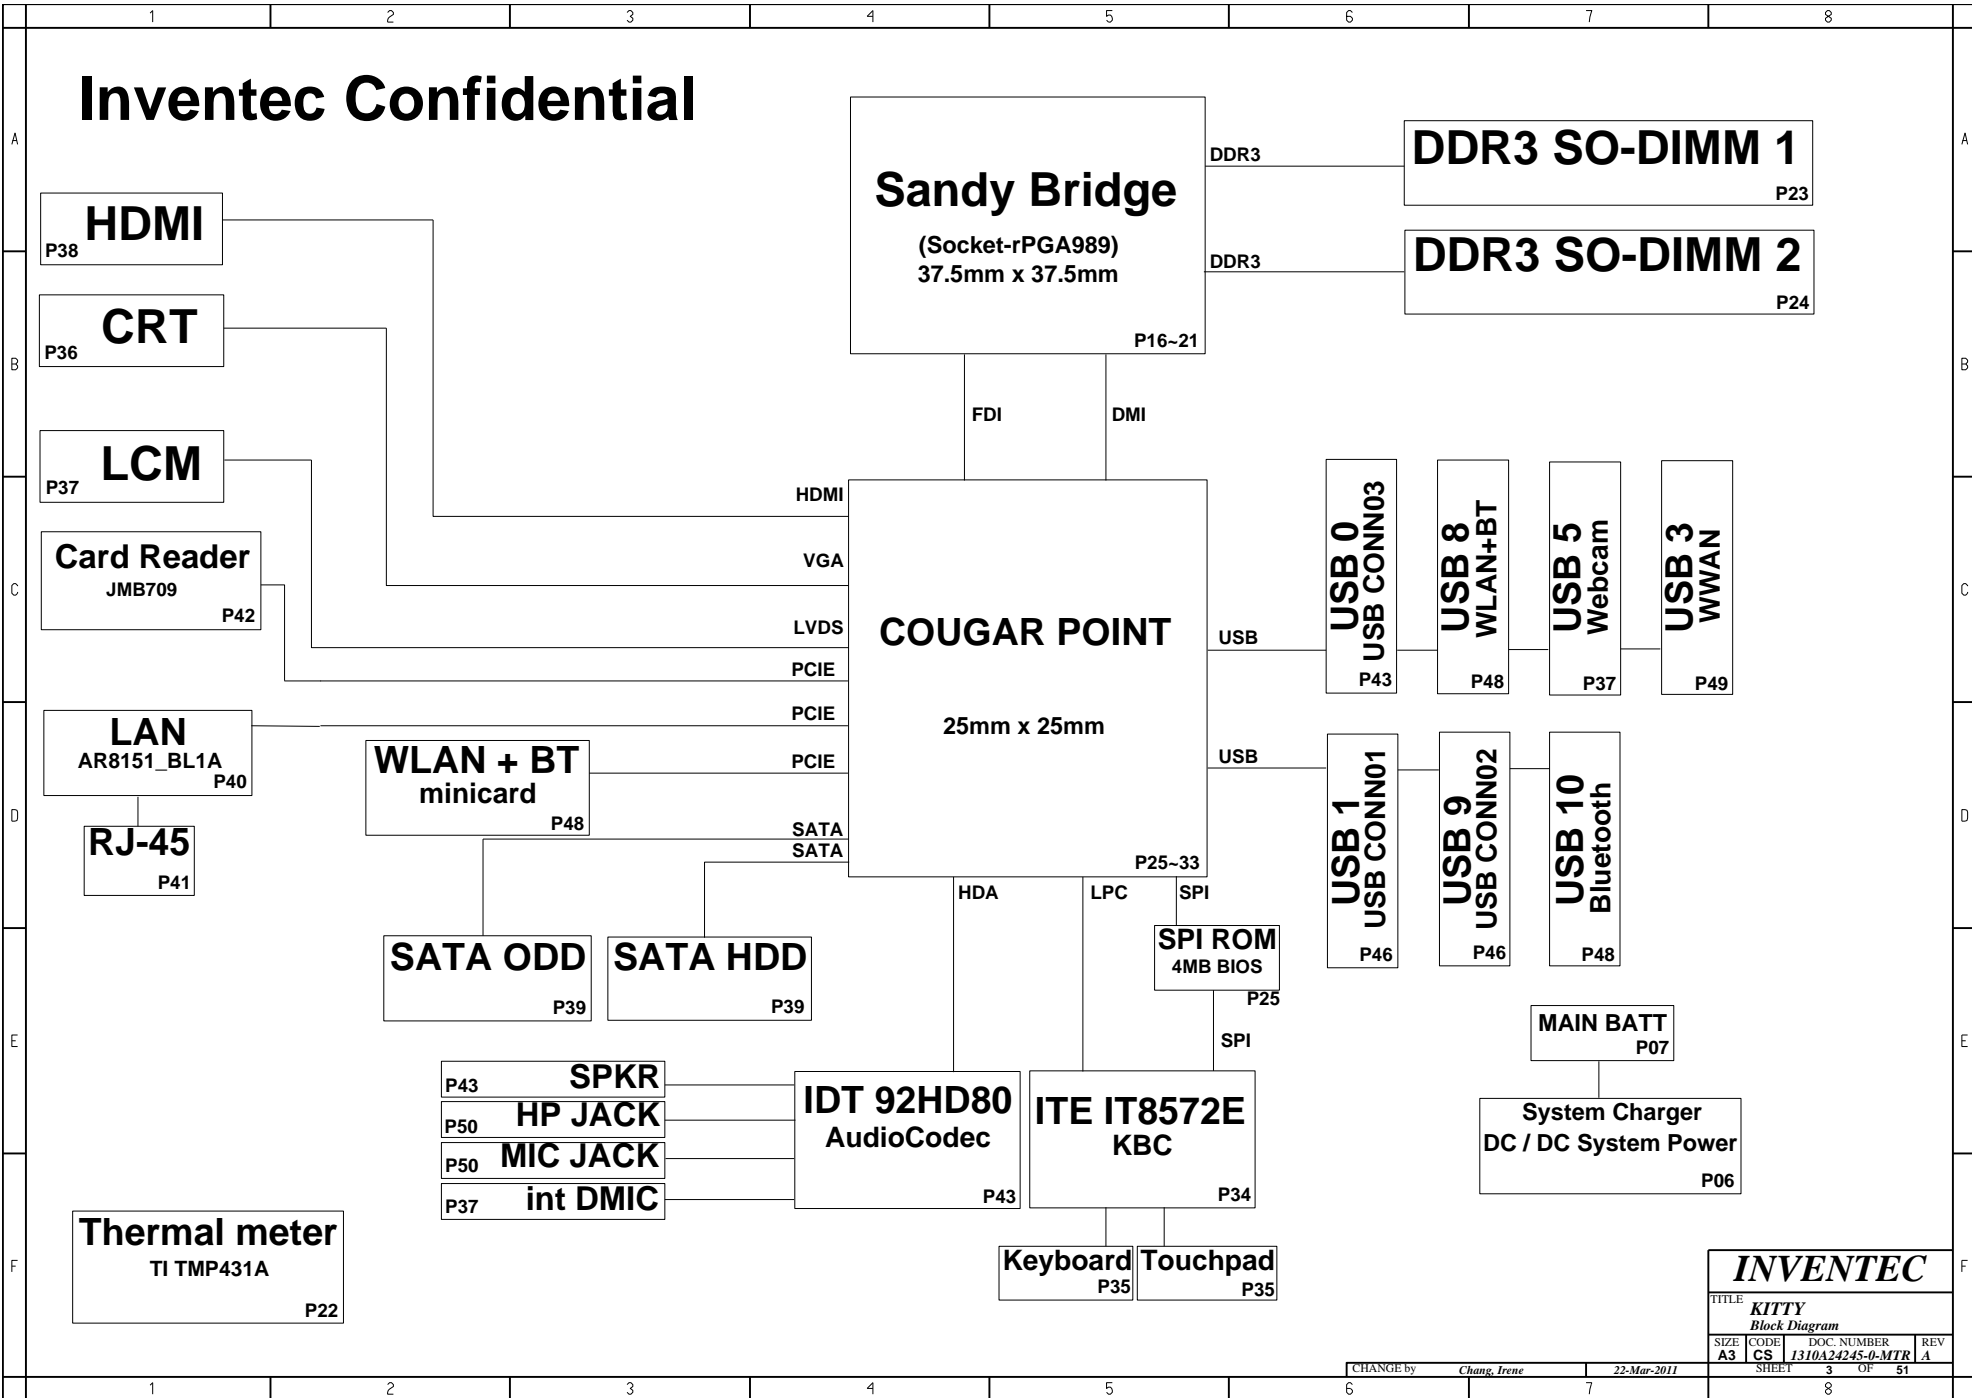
1 2 3 4 5 6 7 8

A B C D E F

Inventec Confidential

HDMI P38

CRT P36

LCM P37

Card Reader JMB709 P42

LAN AR8151_BL1A P40

RJ-45 P41

WLAN + BT minicard P48

Sandy Bridge
(Socket-rPGA989)
37.5mm x 37.5mm
P16~21

DDR3
DDR3

DDR3 SO-DIMM 1 P23

DDR3 SO-DIMM 2 P24

FDI
DMI

HDMI
VGA
LVDS
PCIE
PCIE
PCIE
SATA
SATA

COUGAR POINT
25mm x 25mm
P25~33

USB
USB

USB 0 USB CONN03 P43
USB 8 WLAN+BT P48
USB 5 Webcam P37
USB 3 WWAN P49

USB 1 USB CONN01 P46
USB 9 USB CONN02 P46
USB 10 Bluetooth P48

HDA
LPC
SPI

SPI ROM 4MB BIOS P25

SPI

SATA ODD P39
SATA HDD P39

P43 SPKR
P50 HP JACK
P50 MIC JACK
P37 int DMIC

IDT 92HD80 AudioCodec P43

ITE IT8572E KBC P34

Keyboard P35
Touchpad P35

MAIN BATT P07

System Charger
DC / DC System Power
P06

Thermal meter
TI TMP431A
P22

INVENTEC
TITLE KITTY
Block Diagram
SIZE A3 CODE CS DOC. NUMBER 1310A24245-0-MTR REV A
CHANGE by Chang, Irene 22-Mar-2011 SHEET 3 OF 51